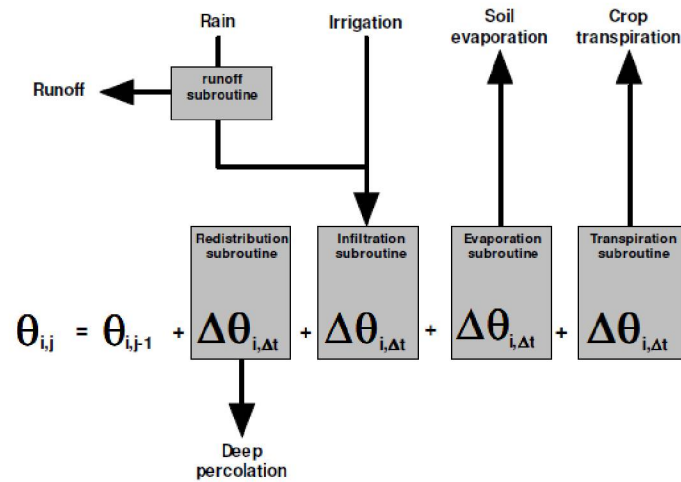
Rain

Irrigation

Soil evaporation

Crop transpiration

Runoff

runoff subroutine

Redistribution subroutine

Infiltration subroutine

Evaporation subroutine

Transpiration subroutine

$\theta_{i,j} = \theta_{i,j-1} + \Delta\theta_{i,\Delta t} + \Delta\theta_{i,\Delta t} + \Delta\theta_{i,\Delta t} + \Delta\theta_{i,\Delta t}$

Deep percolation